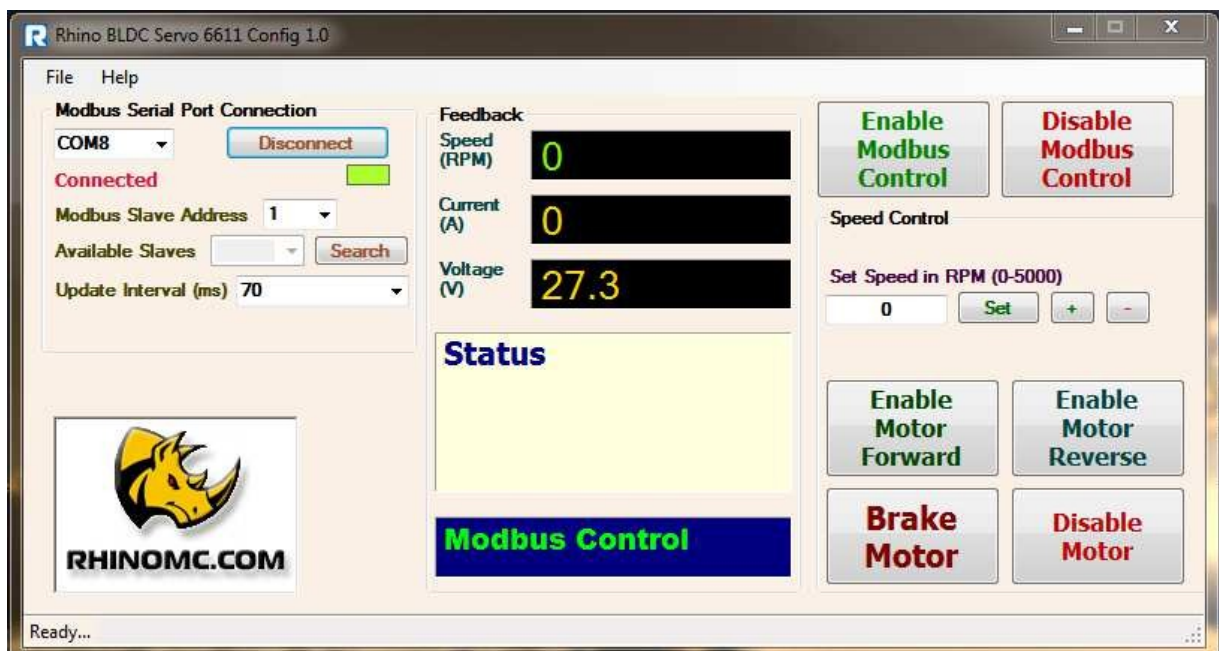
Rhino BLDC Servo 6611 Config 1.0

File Help

Modbus Serial Port Connection
COM8
Disconnect
Connected
Modbus Slave Address 1
Available Slaves
Search
Update Interval (ms) 70

RHINOMC.COM

Feedback
Speed (RPM) 0
Current (A) 0
Voltage (V) 27.3

Status

Modbus Control

Enable Modbus Control
Disable Modbus Control

Speed Control
Set Speed in RPM (0-5000)
0
Set
+
-

Enable Motor Forward
Enable Motor Reverse
Brake Motor
Disable Motor

Ready...